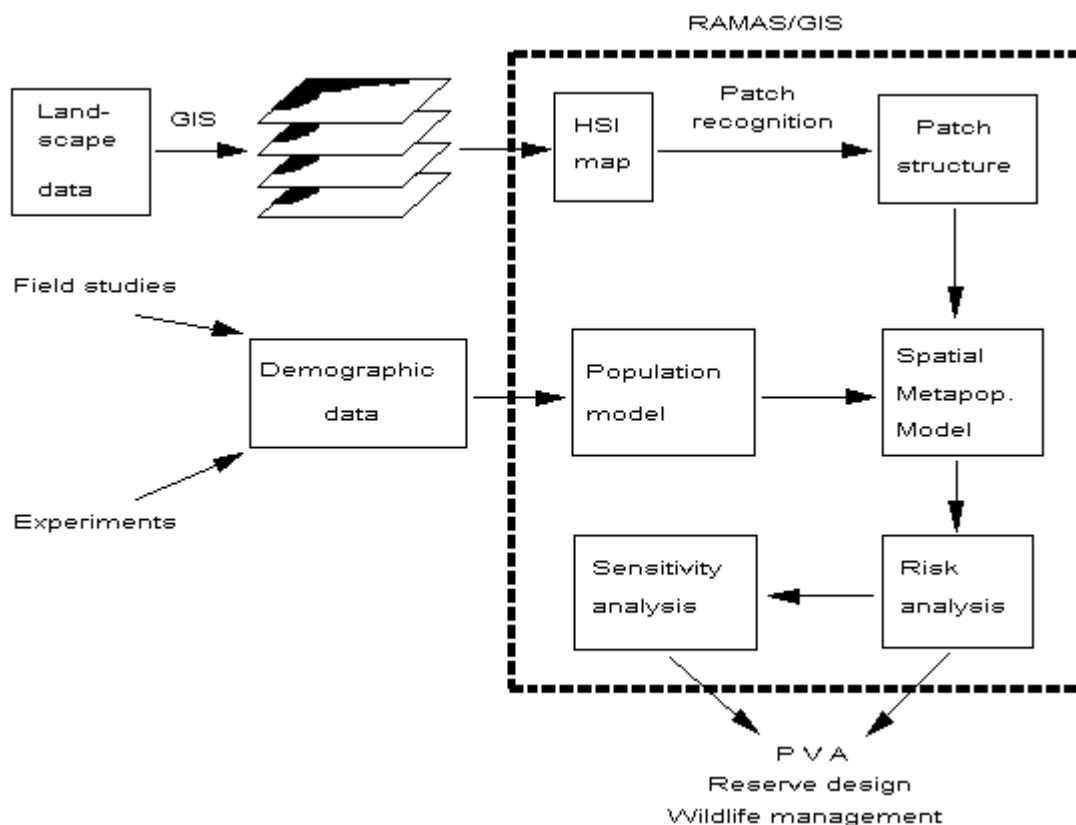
RAMAS/GIS

Landscape data

GIS

HSI map

Patch recognition

Patch structure

Field studies

Demographic data

Experiments

Population model

Spatial Metapop. Model

Sensitivity analysis

Risk analysis

P V A
Reserve design
Wildlife management